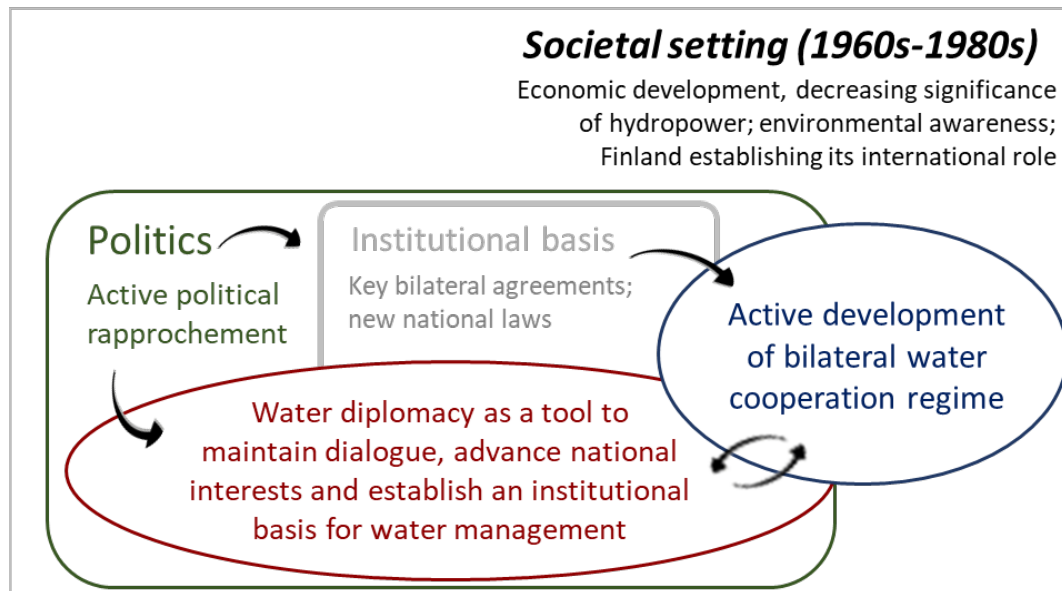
Societal setting (1960s-1980s)

Economic development, decreasing significance of hydropower; environmental awareness; Finland establishing its international role

Politics

Active political rapprochement

Institutional basis

Key bilateral agreements; new national laws

Active development of bilateral water cooperation regime

Water diplomacy as a tool to maintain dialogue, advance national interests and establish an institutional basis for water management